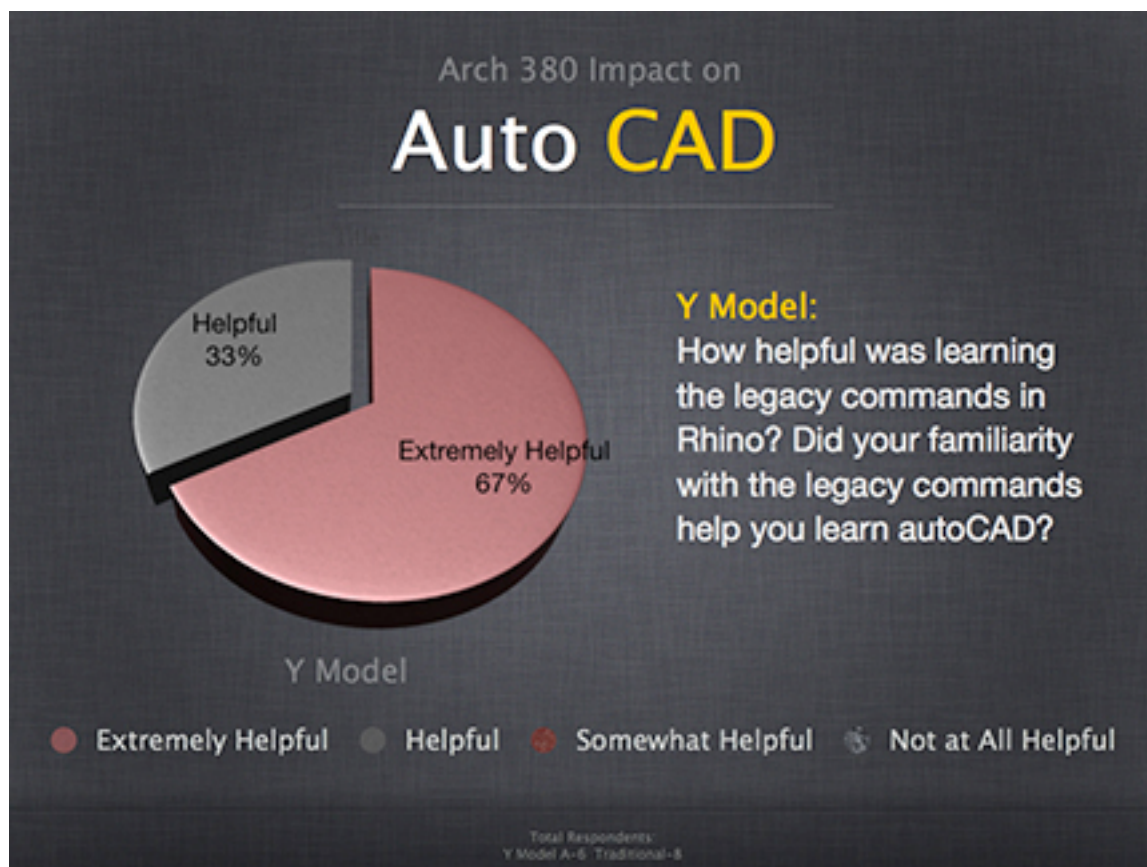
Arch 380 Impact on

Auto CAD

Helpful
33%

Extremely Helpful
67%

Y Model

Y Model:
How helpful was learning the legacy commands in Rhino? Did your familiarity with the legacy commands help you learn autoCAD?

Extremely Helpful Helpful Somewhat Helpful Not at All Helpful

Total Respondents:
Y Model A-6 Traditional-8